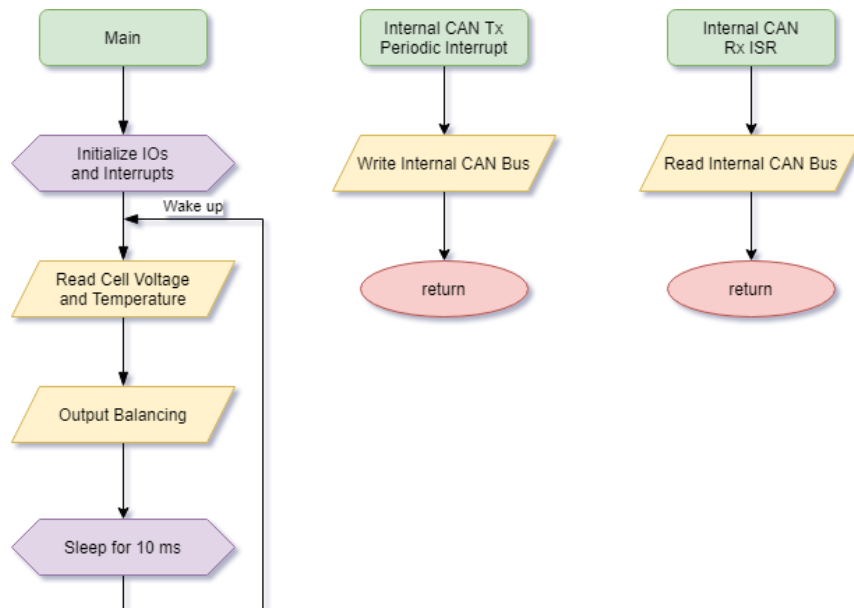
Main

Initialize IOs and Interrupts

Wake up

Read Cell Voltage and Temperature

Output Balancing

Sleep for 10 ms

Internal CAN Tx Periodic Interrupt

Write Internal CAN Bus

return

Internal CAN Rx ISR

Read Internal CAN Bus

return